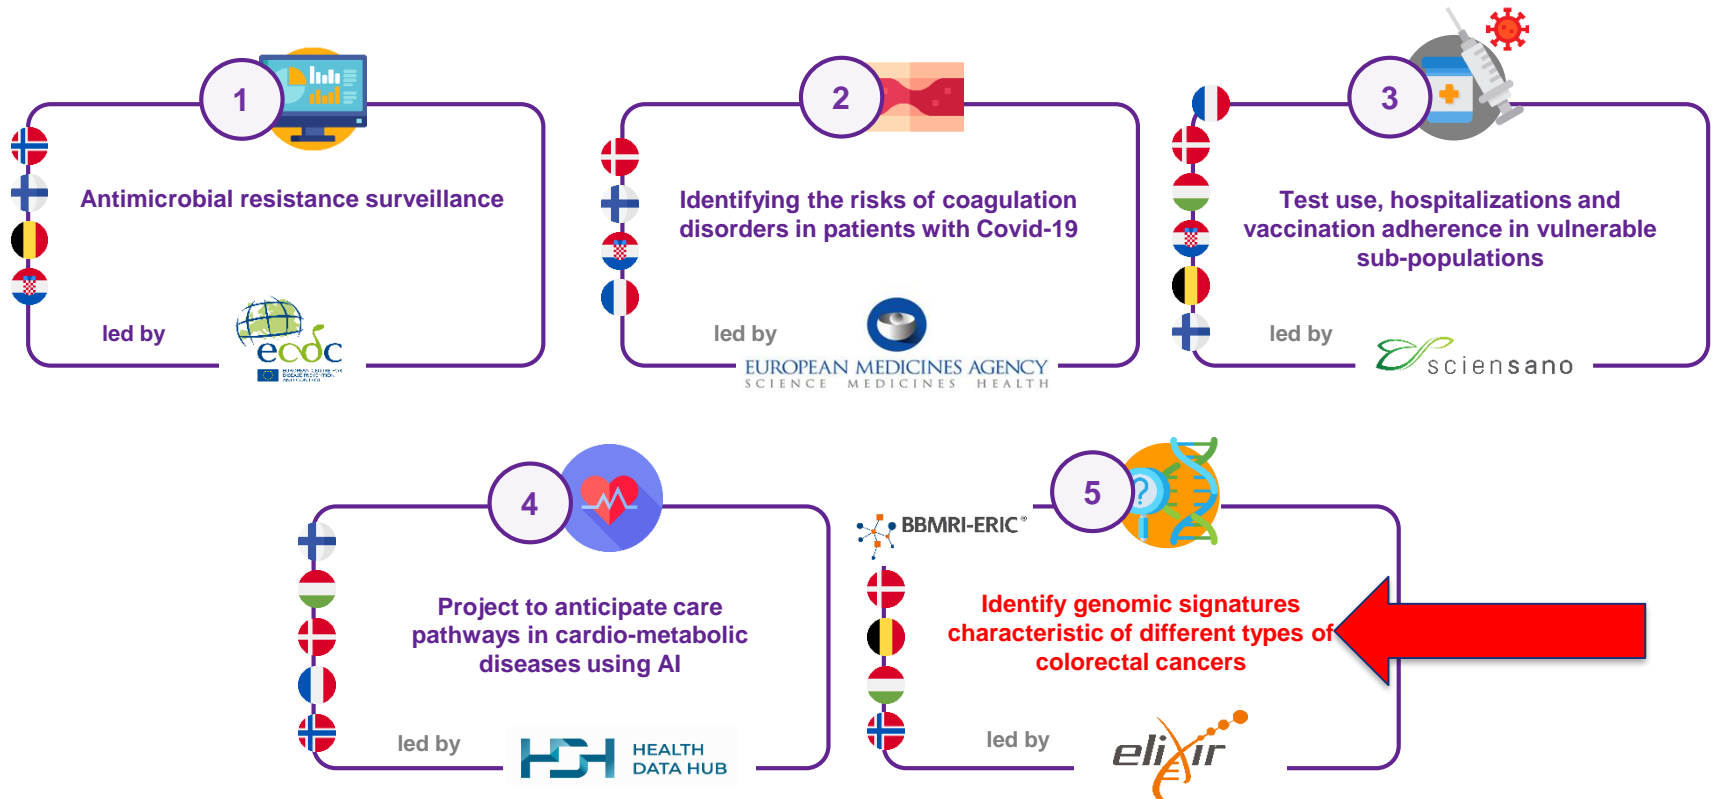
1

Antimicrobial resistance surveillance

led by

ecdc

2

Identifying the risks of coagulation disorders in patients with Covid-19

led by

EUROPEAN MEDICINES AGENCY
SCIENCE MEDICINES HEALTH

3

Test use, hospitalizations and vaccination adherence in vulnerable sub-populations

led by

sciensano

4

Project to anticipate care pathways in cardio-metabolic diseases using AI

led by

HEALTH DATA HUB

BBMRI-ERIC

5

Identify genomic signatures characteristic of different types of colorectal cancers

led by

elixir